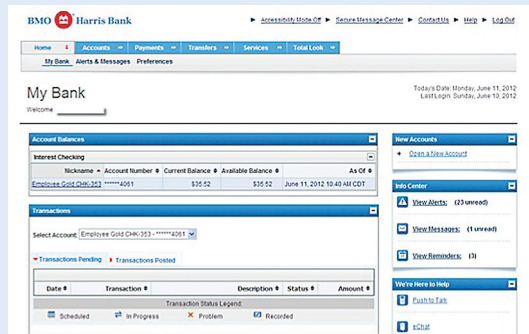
BMO Harris Bank

Accessibility Mode:Off | Secure Message Center | Contact Us | Help | Log Out

Home | Accounts | Payments | Transfers | Services | Total Look

My Bank | Alerts & Messages | Preferences

My Bank

Welcome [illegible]

Today's Date: Monday, June 11, 2012
Last Login: Sunday, June 10, 2012

Account Balances

Interest Checking

| Nickname | Account Number | Current Balance | Available Balance | As Of |
|---|---|---|---|---|
| Employee Gold CHK-353 | ******4061 | $35.52 | $35.52 | June 11, 2012 10:40 AM CDT |

Transactions

Select Account: Employee Gold CHK-353 - ******4061

Transactions Pending | Transactions Posted

| Date | Transaction | Description | Status | Amount |
|---|---|---|---|---|

Transaction Status Legend:

Scheduled | In Progress | Problem | Recorded

New Accounts

Open a New Account

Info Center

View Alerts: (23 unread)

View Messages: (1 unread)

View Reminders: (3)

We're Here to Help

Push to Talk

eChat